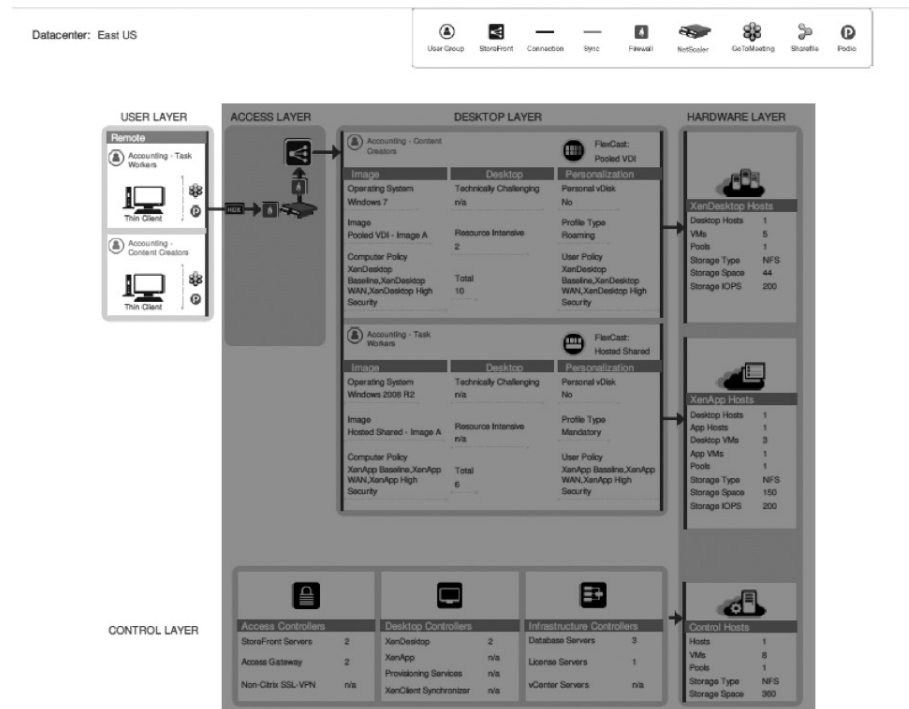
Datacenter: East US

User Group StoreFront Connection Sync Firewall NetScaler GoToMeeting Sharefile Podio

USER LAYER

Remote

Accounting - Task Workers

Thin Client

Accounting - Content Creators

Thin Client

ACCESS LAYER

HDX

DESKTOP LAYER

Accounting - Content Creators

FlexCast: Pooled VDI

| Image | Desktop | Personalization |
|---|---|---|
| Operating System Windows 7 | Technically Challenging n/a | Personal vDisk No |
| Image Pooled VDI - Image A | Resource Intensive 2 | Profile Type Roaming |
| Computer Policy XenDesktop Baseline,XenDesktop WAN,XenDesktop High Security | Total 10 | User Policy XenDesktop Baseline,XenDesktop WAN,XenDesktop High Security |

Accounting - Task Workers

FlexCast: Hosted Shared

| Image | Desktop | Personalization |
|---|---|---|
| Operating System Windows 2008 R2 | Technically Challenging n/a | Personal vDisk No |
| Image Hosted Shared - Image A | Resource Intensive n/a | Profile Type Mandatory |
| Computer Policy XenApp Baseline,XenApp WAN,XenApp High Security | Total 6 | User Policy XenApp Baseline,XenApp WAN,XenApp High Security |

HARDWARE LAYER

XenDesktop Hosts

| | |
|---|---|
| Desktop Hosts | 1 |
| VMs | 5 |
| Pools | 1 |
| Storage Type | NFS |
| Storage Space | 44 |
| Storage IOPS | 200 |

XenApp Hosts

| | |
|---|---|
| Desktop Hosts | 1 |
| App Hosts | 1 |
| Desktop VMs | 3 |
| App VMs | 1 |
| Pools | 1 |
| Storage Type | NFS |
| Storage Space | 150 |
| Storage IOPS | 200 |

CONTROL LAYER

Access Controllers

| | |
|---|---|
| StoreFront Servers | 2 |
| Access Gateway | 2 |
| Non-Citrix SSL-VPN | n/a |

Desktop Controllers

| | |
|---|---|
| XenDesktop | 2 |
| XenApp | n/a |
| Provisioning Services | n/a |
| XenClient Synchronizer | n/a |

Infrastructure Controllers

| | |
|---|---|
| Database Servers | 3 |
| License Servers | 1 |
| vCenter Servers | n/a |

Control Hosts

| | |
|---|---|
| Hosts | 1 |
| VMs | 8 |
| Pools | 1 |
| Storage Type | NFS |
| Storage Space | 360 |